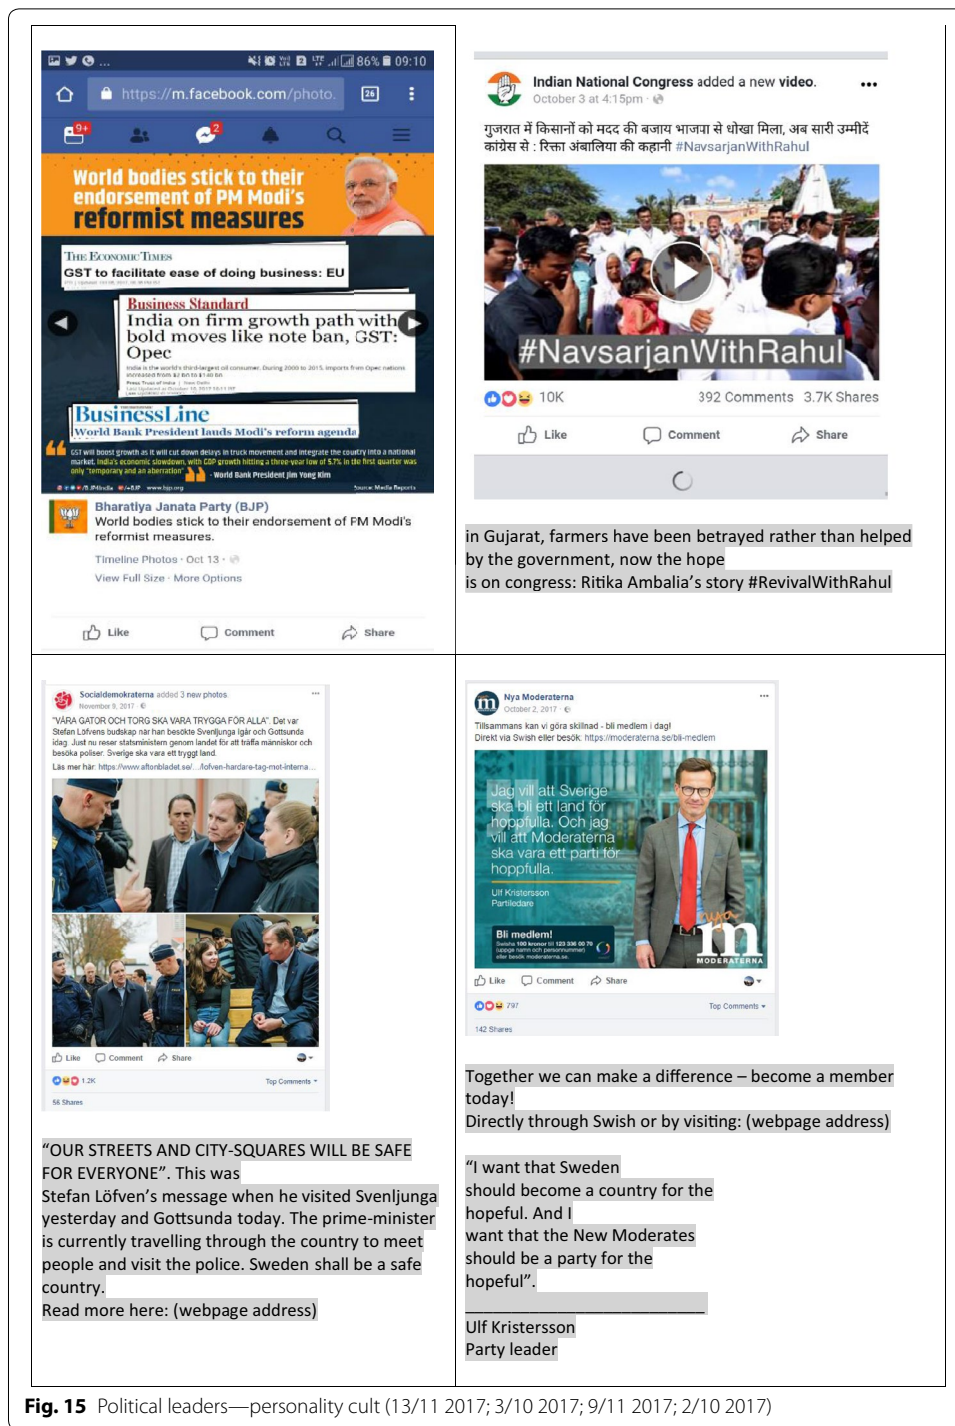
86% 09:10
https://m.facebook.com/photo. 26

World bodies stick to their endorsement of PM Modi's reformist measures

The Economic Times
GST to facilitate ease of doing business: EU

Business Standard
India on firm growth path with bold moves like note ban, GST: Opec

BusinessLine
World Bank President lauds Modi's reform agenda

GST will boost growth as it will cut down delays in truck movement and integrate the country into a national market. India's economic slowdown, with GDP growth hitting a three-year low of 5.7% in the first quarter was only "temporary and an aberration" - World Bank President Jim Yong Kim

Bharatiya Janata Party (BJP)
World bodies stick to their endorsement of PM Modi's reformist measures.
Timeline Photos · Oct 13 ·
View Full Size · More Options
Like Comment Share

Indian National Congress added a new video.
October 3 at 4:15pm ·
गुजरात में किसानों को मदद की बजाय भाजपा से धोखा मिला, अब सारी उम्मीदें कांग्रेस से : रिक्ता अंबालिया की कहानी #NavsarjanWithRahul
#NavsarjanWithRahul
10K 392 Comments 3.7K Shares
Like Comment Share

in Gujarat, farmers have been betrayed rather than helped by the government, now the hope
is on congress: Ritika Ambalia's story #RevivalWithRahul

Socialdemokraterna added 3 new photos.
November 9, 2017 ·
"VÅRA GATOR OCH TORG SKA VARA TRYGGA FÖR ALLA". Det var Stefan Löfvens budskap när han besökte Svenljunga igår och Gottsunda idag. Just nu reser statsministern genom landet för att träffa människor och besöka poliser. Sverige ska vara ett tryggt land.
Läs mer här: https://www.aftonbladet.se/.../lofven-hardare-tag-mot-interna...
Like Comment Share
1.2K Top Comments
56 Shares

"OUR STREETS AND CITY-SQUARES WILL BE SAFE FOR EVERYONE". This was
Stefan Löfven's message when he visited Svenljunga yesterday and Gottsunda today. The prime-minister is currently travelling through the country to meet people and visit the police. Sweden shall be a safe country.
Read more here: (webpage address)

Nya Moderaterna
October 2, 2017 ·
Tillsammans kan vi göra skillnad - bli medlem i dag!
Direkt via Swish eller besök: https://moderaterna.se/bli-medlem
Jag vill att Sverige ska bli ett land för hoppfulla. Och jag vill att Moderaterna ska vara ett parti för hoppfulla.
Ulf Kristersson
Partiledare
Bli medlem!
Swisha 100 kronor till 123 336 00 70 (uppge namn och personnummer) eller besök moderaterna.se.
nya m MODERATERNA
Like Comment Share
797 Top Comments
142 Shares

Together we can make a difference – become a member today!
Directly through Swish or by visiting: (webpage address)

"I want that Sweden should become a country for the hopeful. And I want that the New Moderates should be a party for the hopeful".
_______________________
Ulf Kristersson
Party leader

Fig. 15 Political leaders—personality cult (13/11 2017; 3/10 2017; 9/11 2017; 2/10 2017)